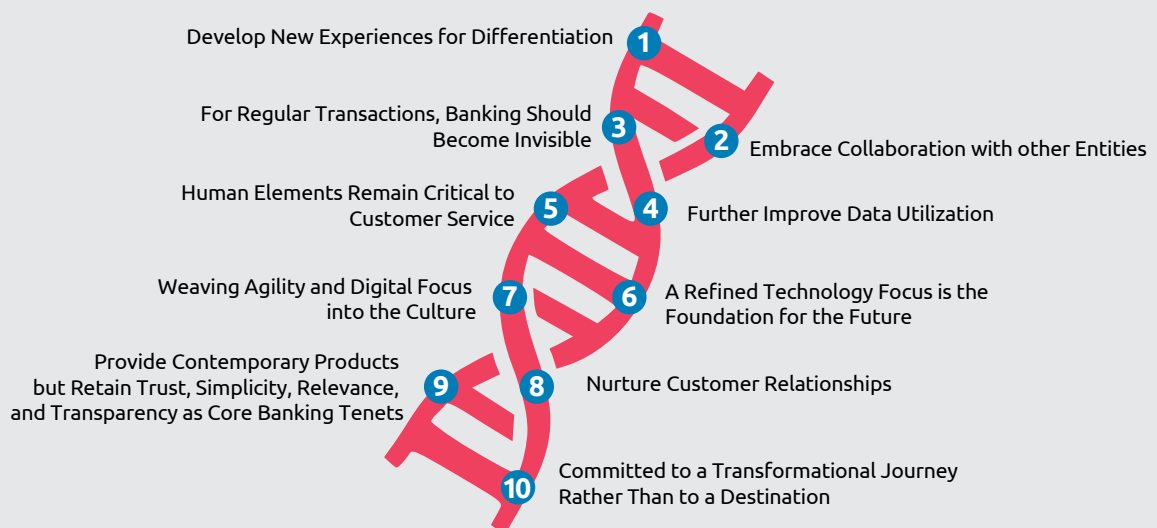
1 Develop New Experiences for Differentiation

3 For Regular Transactions, Banking Should Become Invisible

2 Embrace Collaboration with other Entities

5 Human Elements Remain Critical to Customer Service

4 Further Improve Data Utilization

7 Weaving Agility and Digital Focus into the Culture

6 A Refined Technology Focus is the Foundation for the Future

9 Provide Contemporary Products but Retain Trust, Simplicity, Relevance, and Transparency as Core Banking Tenets

8 Nurture Customer Relationships

10 Committed to a Transformational Journey Rather Than to a Destination